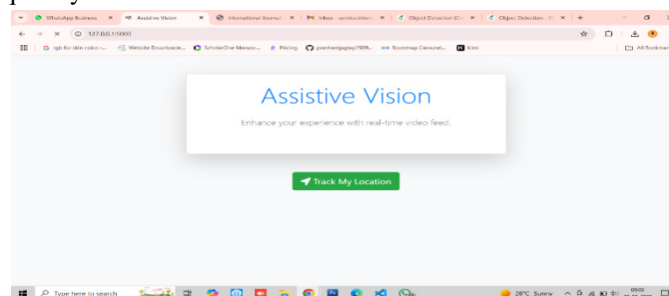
WhatsApp Business × Assistive Vision × International Journal × Inbox - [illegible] × Object Detection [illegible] × Object Detection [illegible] × +

127.0.0.1:5000

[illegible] for skin colo... Website Downloade... ScholarOne Manusc... Pricing prashantjagtap7999... Bootstrap Carousel... Kimi All Bookmarks

Assistive Vision

Enhance your experience with real-time video feed.

Track My Location

Type here to search

26°C Sunny